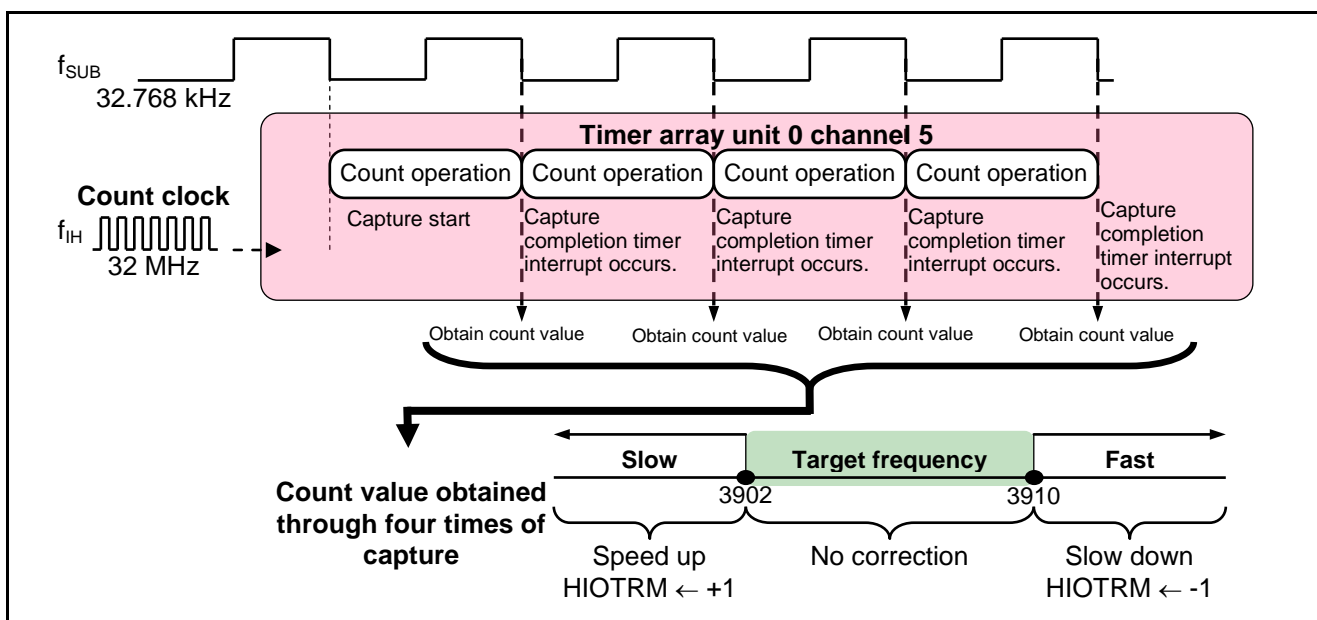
$f_{SUB}$
32.768 kHz

Timer array unit 0 channel 5

Count clock
$f_{IH}$
32 MHz

Count operation
Count operation
Count operation
Count operation

Capture start
Capture completion timer interrupt occurs.
Capture completion timer interrupt occurs.
Capture completion timer interrupt occurs.
Capture completion timer interrupt occurs.

Obtain count value
Obtain count value
Obtain count value
Obtain count value

Slow
Target frequency
Fast

Count value obtained through four times of capture

3902
3910

Speed up
HIOTRM ← +1

No correction

Slow down
HIOTRM ← -1